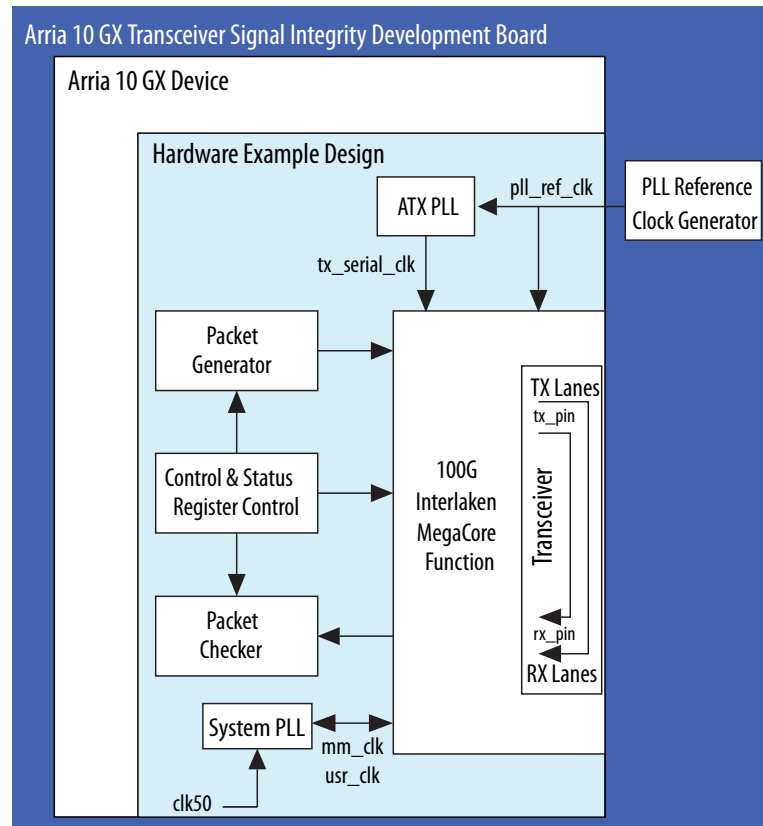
Arria 10 GX Transceiver Signal Integrity Development Board

Arria 10 GX Device

Hardware Example Design

ATX PLL

pll_ref_clk

PLL Reference Clock Generator

tx_serial_clk

Packet Generator

Control & Status Register Control

Packet Checker

System PLL

100G Interlaken MegaCore Function

TX Lanes

tx_pin

Transceiver

rx_pin

RX Lanes

mm_clk

usr_clk

clk50